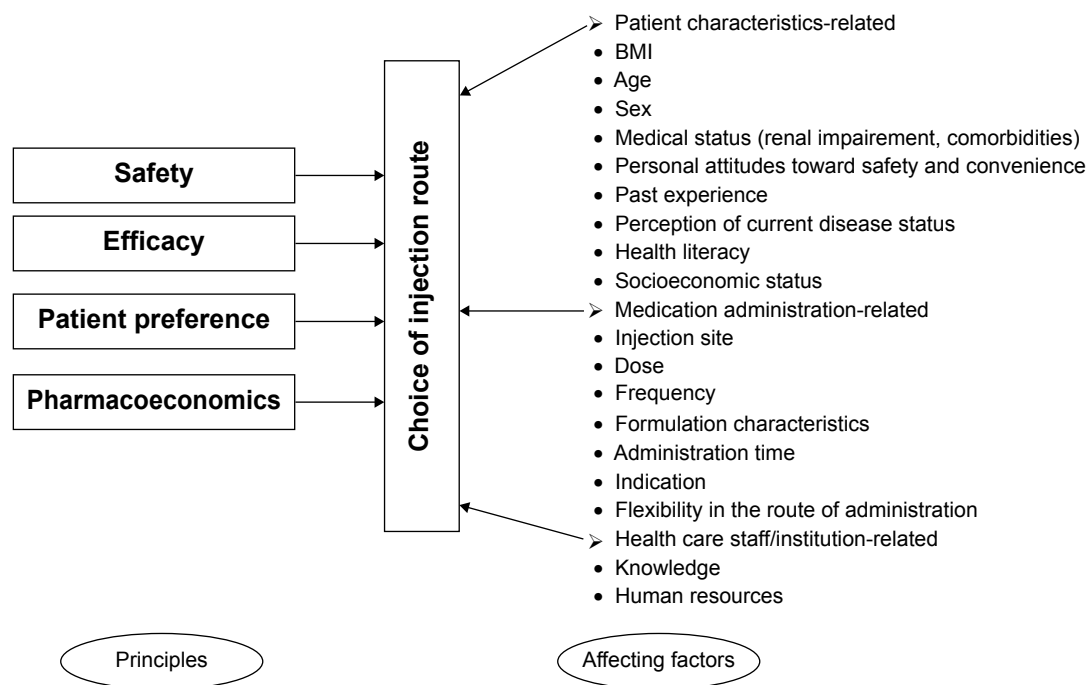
Safety

Efficacy

Patient preference

Pharmacoeconomics

Choice of injection route

➢ Patient characteristics-related
• BMI
• Age
• Sex
• Medical status (renal impairement, comorbidities)
• Personal attitudes toward safety and convenience
• Past experience
• Perception of current disease status
• Health literacy
• Socioeconomic status
➢ Medication administration-related
• Injection site
• Dose
• Frequency
• Formulation characteristics
• Administration time
• Indication
• Flexibility in the route of administration
➢ Health care staff/institution-related
• Knowledge
• Human resources

Principles

Affecting factors